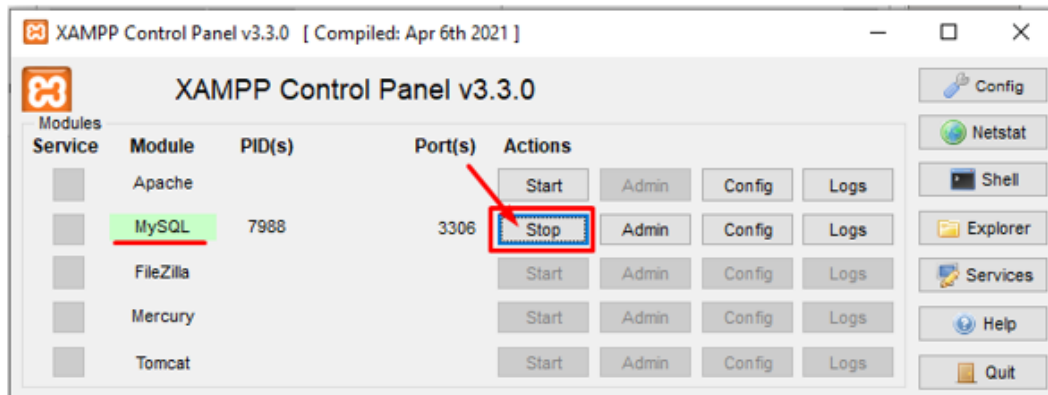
XAMPP Control Panel v3.3.0 [ Compiled: Apr 6th 2021 ]

XAMPP Control Panel v3.3.0

Modules

| Service | Module | PID(s) | Port(s) | Actions | | | |
|---|---|---|---|---|---|---|---|
| | Apache | | | Start | Admin | Config | Logs |
| | MySQL | 7988 | 3306 | Stop | Admin | Config | Logs |
| | FileZilla | | | Start | Admin | Config | Logs |
| | Mercury | | | Start | Admin | Config | Logs |
| | Tomcat | | | Start | Admin | Config | Logs |

Config
Netstat
Shell
Explorer
Services
Help
Quit